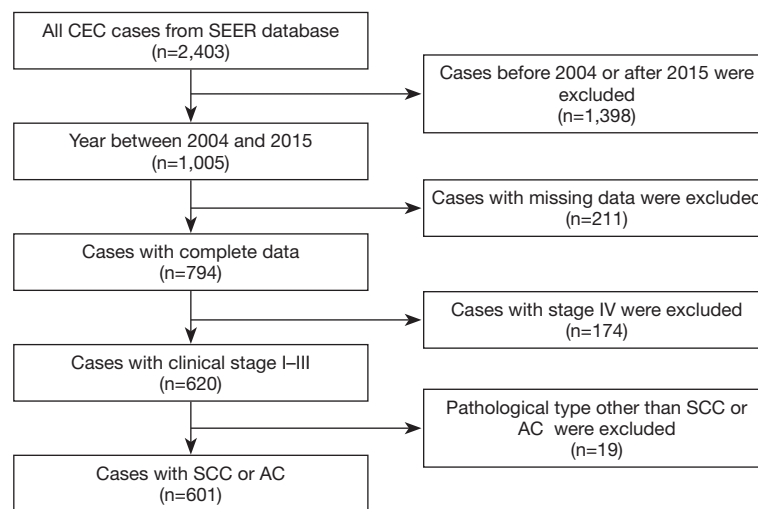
All CEC cases from SEER database
(n=2,403)

Cases before 2004 or after 2015 were excluded
(n=1,398)

Year between 2004 and 2015
(n=1,005)

Cases with missing data were excluded
(n=211)

Cases with complete data
(n=794)

Cases with stage IV were excluded
(n=174)

Cases with clinical stage I–III
(n=620)

Pathological type other than SCC or AC were excluded
(n=19)

Cases with SCC or AC
(n=601)